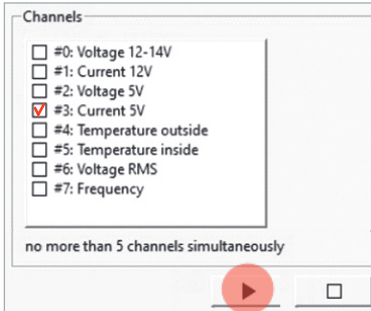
Channels

☐ #0: Voltage 12-14V
☐ #1: Current 12V
☐ #2: Voltage 5V
☑ #3: Current 5V
☐ #4: Temperature outside
☐ #5: Temperature inside
☐ #6: Voltage RMS
☐ #7: Frequency

no more than 5 channels simultaneously